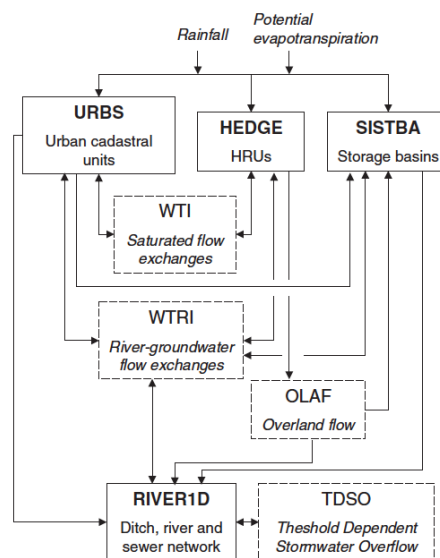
Rainfall

Potential evapotranspiration

URBS

Urban cadastral units

HEDGE

HRUs

SISTBA

Storage basins

WTI

Saturated flow exchanges

WTRI

River-groundwater flow exchanges

OLAF

Overland flow

RIVER1D

Ditch, river and sewer network

TDSO

Theshold Dependent Stormwater Overflow